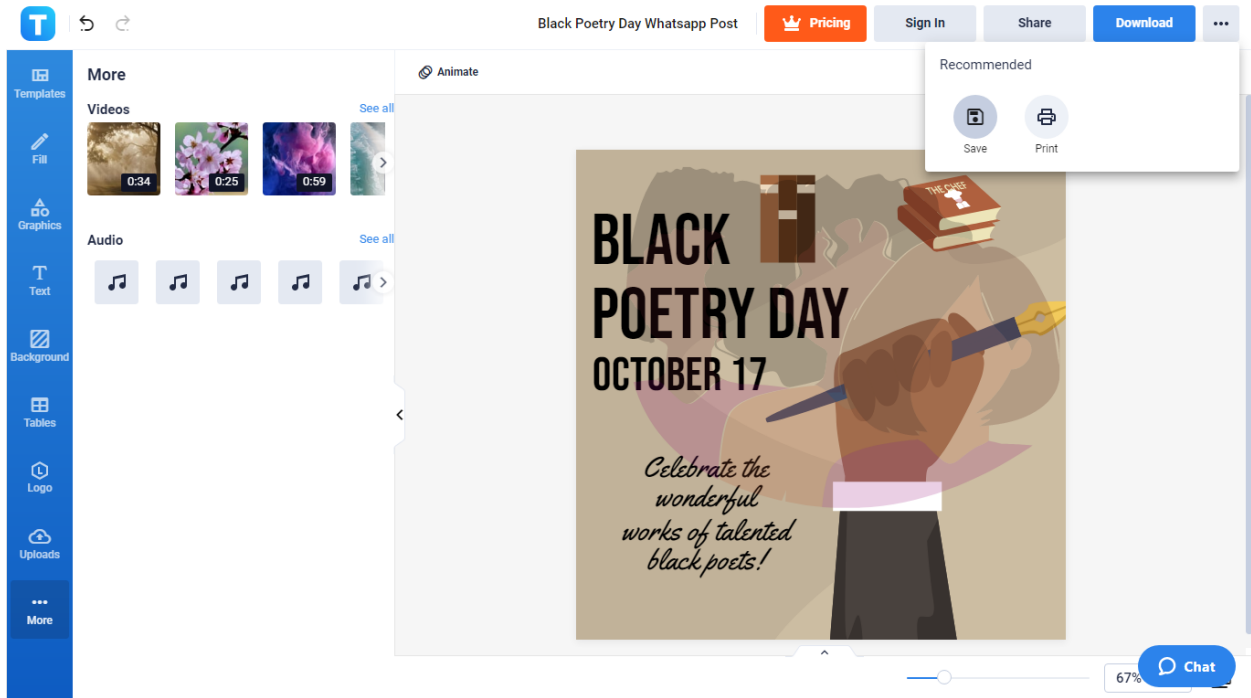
T

Black Poetry Day Whatsapp Post

Pricing

Sign In

Share

Download

Recommended

Save

Print

Templates

Fill

Graphics

Text

Background

Tables

Logo

Uploads

More

More

Videos

See all

0:34

0:25

0:59

Audio

See all

Animate

BLACK POETRY DAY

OCTOBER 17

THE CHEF

Celebrate the wonderful works of talented black poets!

67%

Chat